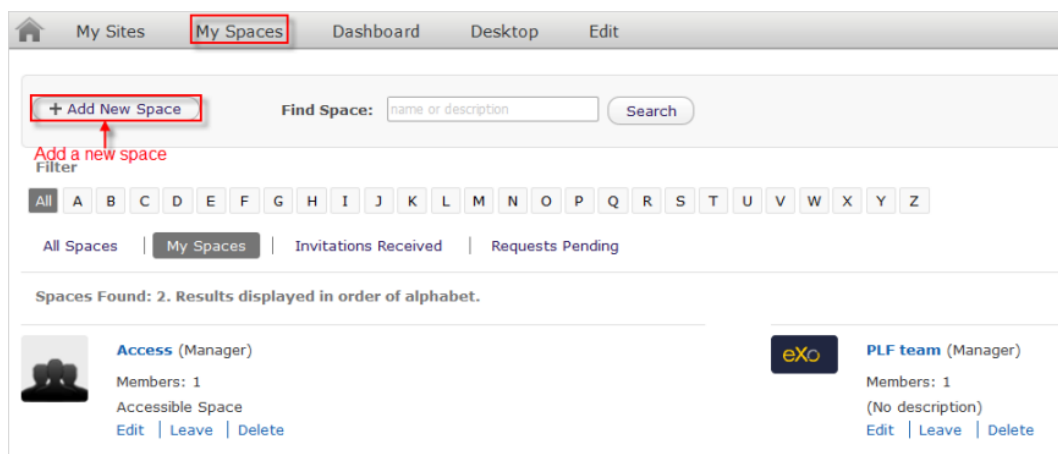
My Sites | My Spaces | Dashboard | Desktop | Edit

+ Add New Space

Find Space: name or description Search

Add a new space

Filter

All A B C D E F G H I J K L M N O P Q R S T U V W X Y Z

All Spaces | My Spaces | Invitations Received | Requests Pending

Spaces Found: 2. Results displayed in order of alphabet.

Access (Manager)

Members: 1

Accessible Space

Edit | Leave | Delete

eXo

PLF team (Manager)

Members: 1

(No description)

Edit | Leave | Delete